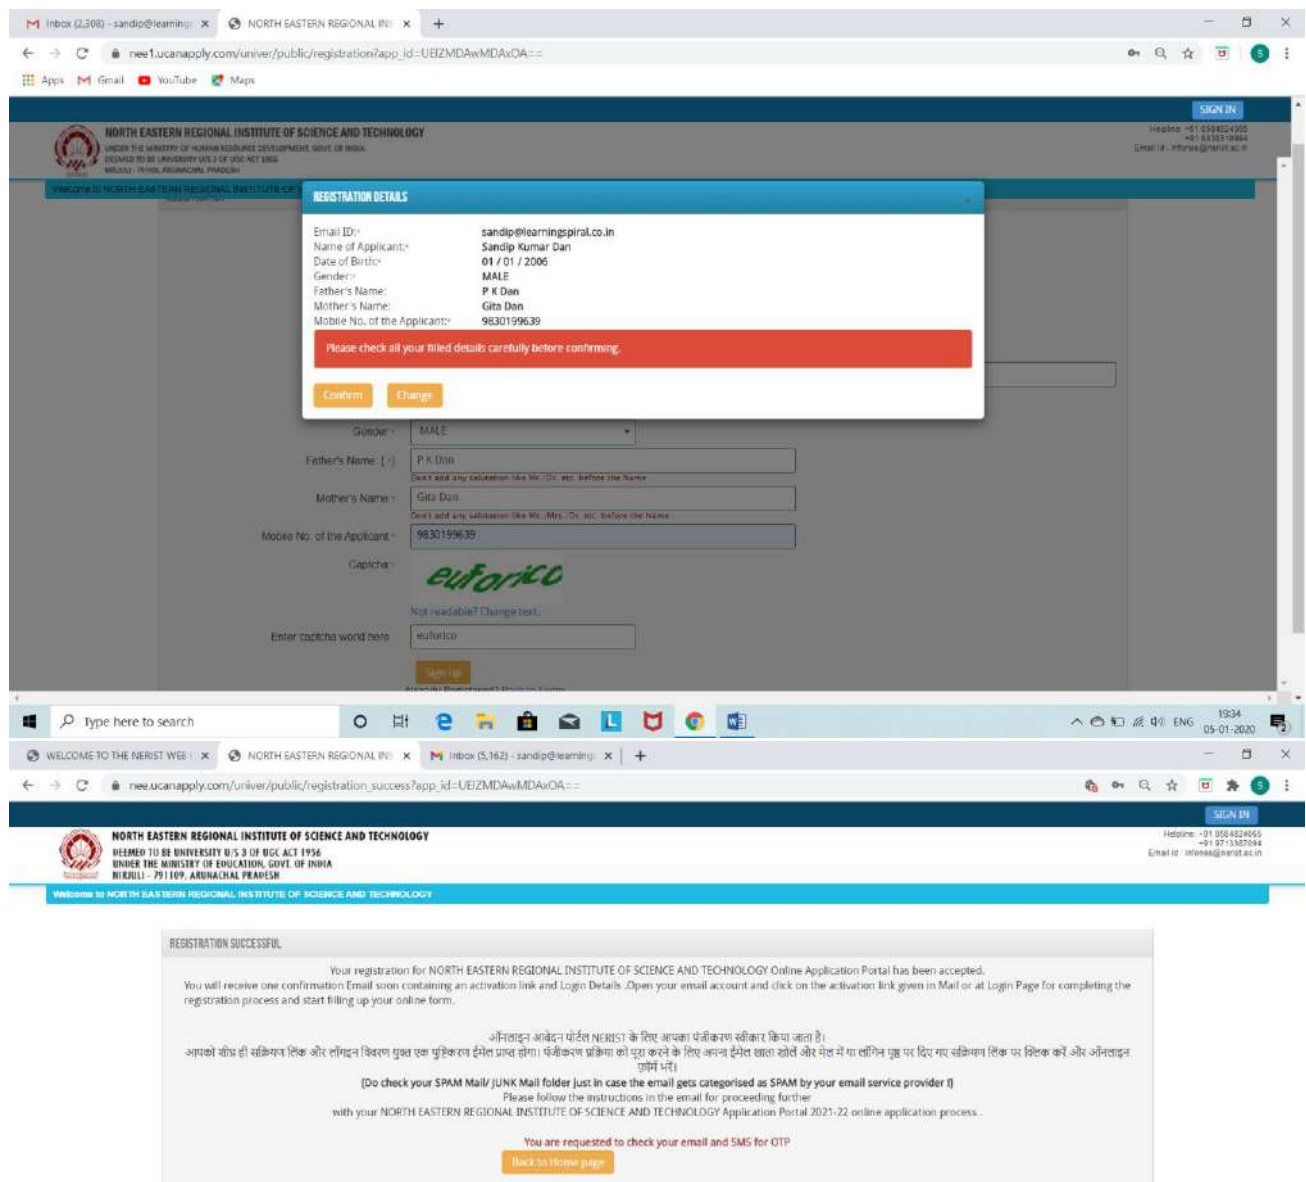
Inbox (2,308) - sandip@learning: ×
NORTH EASTERN REGIONAL INS ×
+

nee1.ucanapply.com/univer/public/registration?app_id=UEIZMDAwMDAxOA==

Apps Gmail YouTube Maps

SIGN IN

NORTH EASTERN REGIONAL INSTITUTE OF SCIENCE AND TECHNOLOGY
UNDER THE MINISTRY OF HUMAN RESOURCE DEVELOPMENT, GOVT. OF INDIA
DEEMED TO BE UNIVERSITY U/S 3 OF UGC ACT 1956
NIRJULI - 791109, ARUNACHAL PRADESH

Helpline: +91 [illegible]
Email Id : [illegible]

Welcome to NORTH EASTERN REGIONAL INSTITUTE OF

REGISTRATION DETAILS

| | |
|---|---|
| Email ID:* | sandip@learningspiral.co.in |
| Name of Applicant:* | Sandip Kumar Dan |
| Date of Birth:* | 01 / 01 / 2006 |
| Gender:* | MALE |
| Father's Name: | P K Dan |
| Mother's Name: | Gita Dan |
| Mobile No. of the Applicant:* | 9830199639 |

Please check all your filled details carefully before confirming.

Confirm Change

Gender * MALE
Father's Name (*) P K Dan
Don't add any salutation like Mr./Dr. etc. before the Name
Mother's Name * Gita Dan
Don't add any salutation like Ms./Mrs./Dr. etc. before the Name
Mobile No. of the Applicant * 9830199639
Captcha * euforico
Not readable? Change text.
Enter captcha word here euforico
Sign Up
Already Registered? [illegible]

Type here to search
ENG 19:34 05-01-2020

WELCOME TO THE NERIST WEB ×
NORTH EASTERN REGIONAL INS ×
Inbox (5,162) - sandip@learning: ×
+

nee.ucanapply.com/univer/public/registration_success?app_id=UEIZMDAwMDAxOA==

SIGN IN

NORTH EASTERN REGIONAL INSTITUTE OF SCIENCE AND TECHNOLOGY
DEEMED TO BE UNIVERSITY U/S 3 OF UGC ACT 1956
UNDER THE MINISTRY OF EDUCATION, GOVT. OF INDIA
NIRJULI - 791109, ARUNACHAL PRADESH

Helpline: +91 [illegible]
+91 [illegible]
Email Id : infonee@nerist.ac.in

Welcome to NORTH EASTERN REGIONAL INSTITUTE OF SCIENCE AND TECHNOLOGY

REGISTRATION SUCCESSFUL

Your registration for NORTH EASTERN REGIONAL INSTITUTE OF SCIENCE AND TECHNOLOGY Online Application Portal has been accepted.
You will receive one confirmation Email soon containing an activation link and Login Details .Open your email account and click on the activation link given in Mail or at Login Page for completing the registration process and start filling up your online form.

ऑनलाइन आवेदन पोर्टल NERIST के लिए आपका पंजीकरण स्वीकार किया जाता है।
आपको शीघ्र ही सक्रियण लिंक और लॉगिन विवरण युक्त एक पुष्टिकरण ईमेल प्राप्त होगा। पंजीकरण प्रक्रिया को पूरा करने के लिए अपना ईमेल खाता खोलें और मेल में या लॉगिन पृष्ठ पर दिए गए सक्रियण लिंक पर क्लिक करें और ऑनलाइन फ़ॉर्म भरें।
[Do check your SPAM Mail/ JUNK Mail folder just in case the email gets categorised as SPAM by your email service provider ]]
Please follow the instructions in the email for proceeding further
with your NORTH EASTERN REGIONAL INSTITUTE OF SCIENCE AND TECHNOLOGY Application Portal 2021-22 online application process.

You are requested to check your email and SMS for OTP
Back to Home page